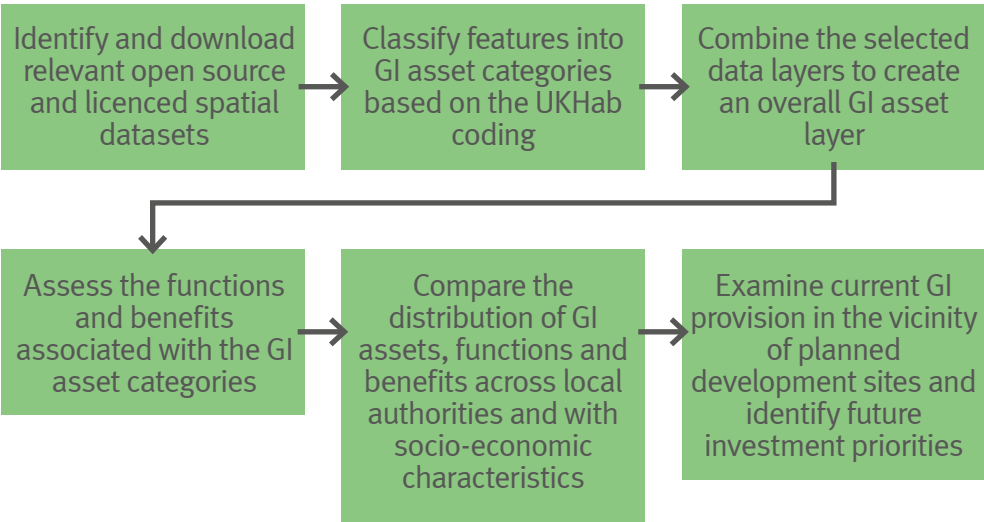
Identify and download relevant open source and licenced spatial datasets

Classify features into GI asset categories based on the UKHab coding

Combine the selected data layers to create an overall GI asset layer

Assess the functions and benefits associated with the GI asset categories

Compare the distribution of GI assets, functions and benefits across local authorities and with socio-economic characteristics

Examine current GI provision in the vicinity of planned development sites and identify future investment priorities